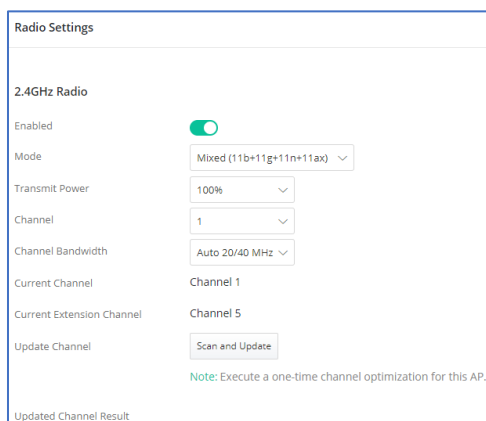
Radio Settings

2.4GHz Radio

Enabled

Mode
Mixed (11b+11g+11n+11ax)

Transmit Power
100%

Channel
1

Channel Bandwidth
Auto 20/40 MHz

Current Channel
Channel 1

Current Extension Channel
Channel 5

Update Channel
Scan and Update

Note: Execute a one-time channel optimization for this AP.

Updated Channel Result